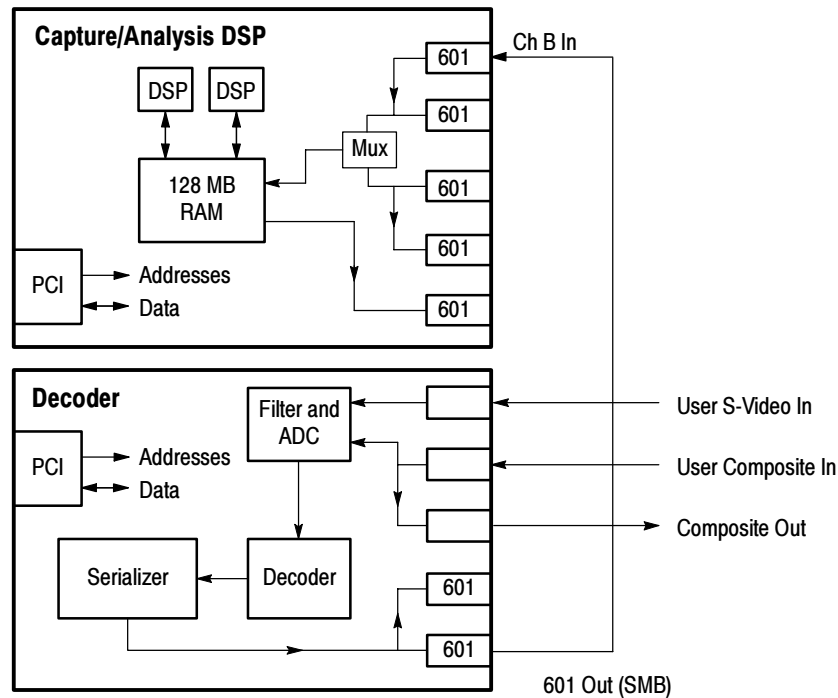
Capture/Analysis DSP

DSP

DSP

128 MB RAM

Mux

601

Ch B In

601

601

601

601

PCI

Addresses

Data

Decoder

Filter and ADC

PCI

Addresses

Data

Serializer

Decoder

601

601

User S-Video In

User Composite In

Composite Out

601 Out (SMB)